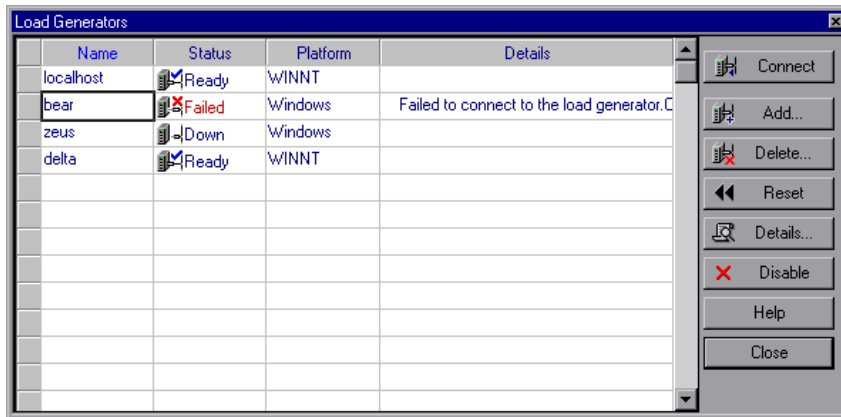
Load Generators

| Name | Status | Platform | Details |
|---|---|---|---|
| localhost | Ready | WINNT | |
| bear | Failed | Windows | Failed to connect to the load generator.C |
| zeus | Down | Windows | |
| delta | Ready | WINNT | |

Connect
Add...
Delete...
Reset
Details...
Disable
Help
Close